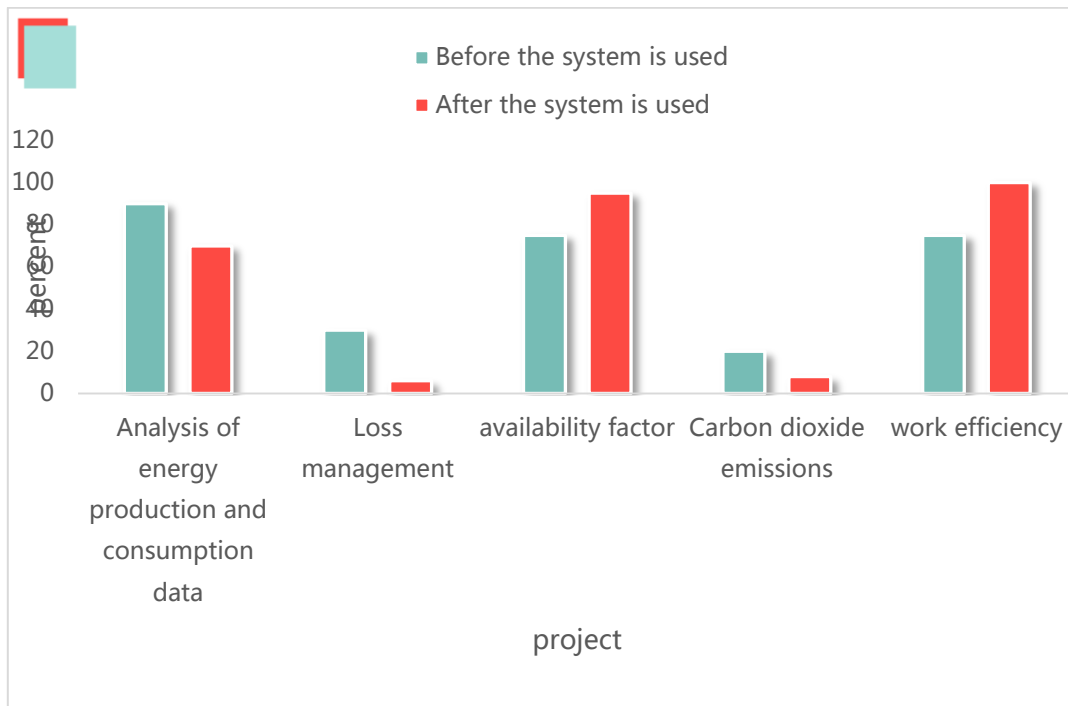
Before the system is used
After the system is used

120
100
80
60
40
20
0

percent

Analysis of energy production and consumption data
Loss management
availability factor
Carbon dioxide emissions
work efficiency

project